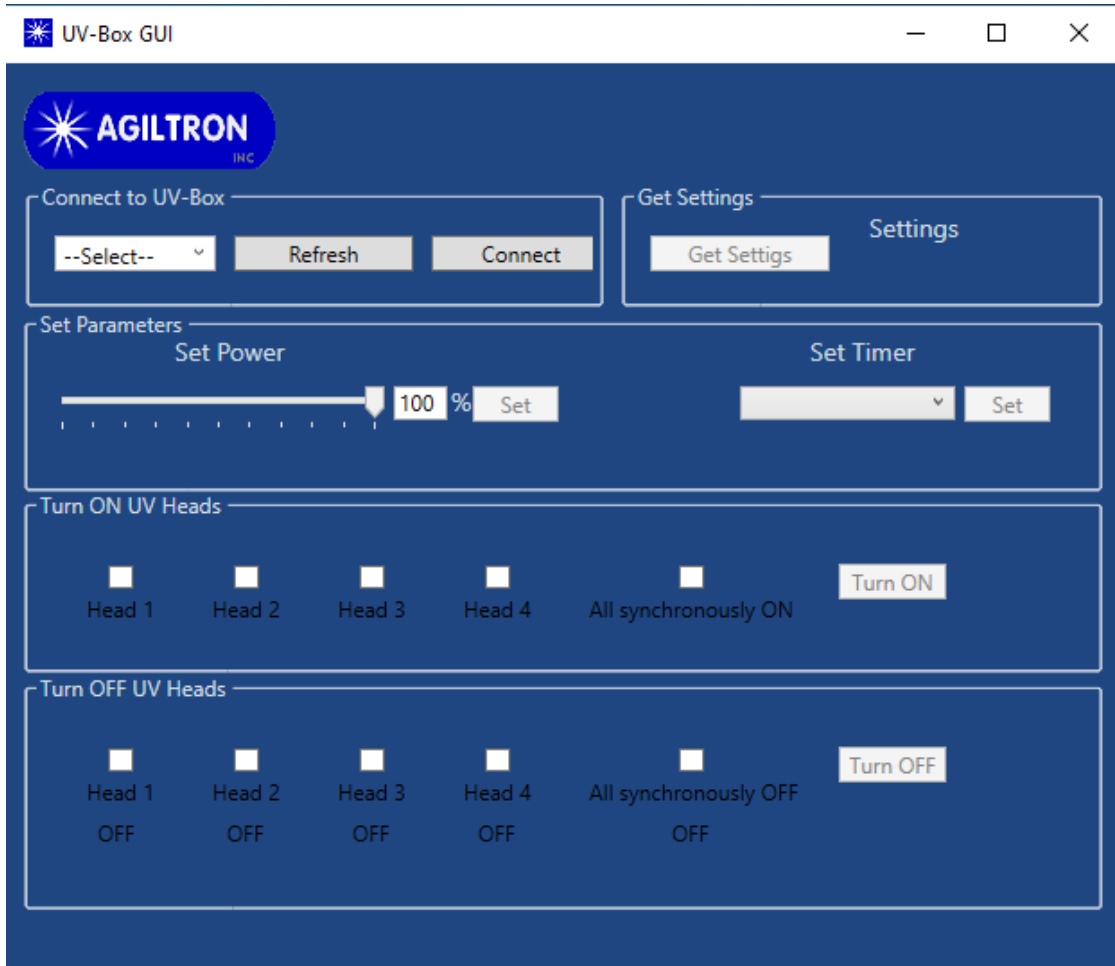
UV-Box GUI

AGILTRON INC

Connect to UV-Box
--Select-- Refresh Connect

Get Settings
Get Settigs
Settings

Set Parameters
Set Power
100 % Set
Set Timer
Set

Turn ON UV Heads
Head 1 Head 2 Head 3 Head 4 All synchronously ON
Turn ON

Turn OFF UV Heads
Head 1 Head 2 Head 3 Head 4 All synchronously OFF
OFF OFF OFF OFF OFF
Turn OFF